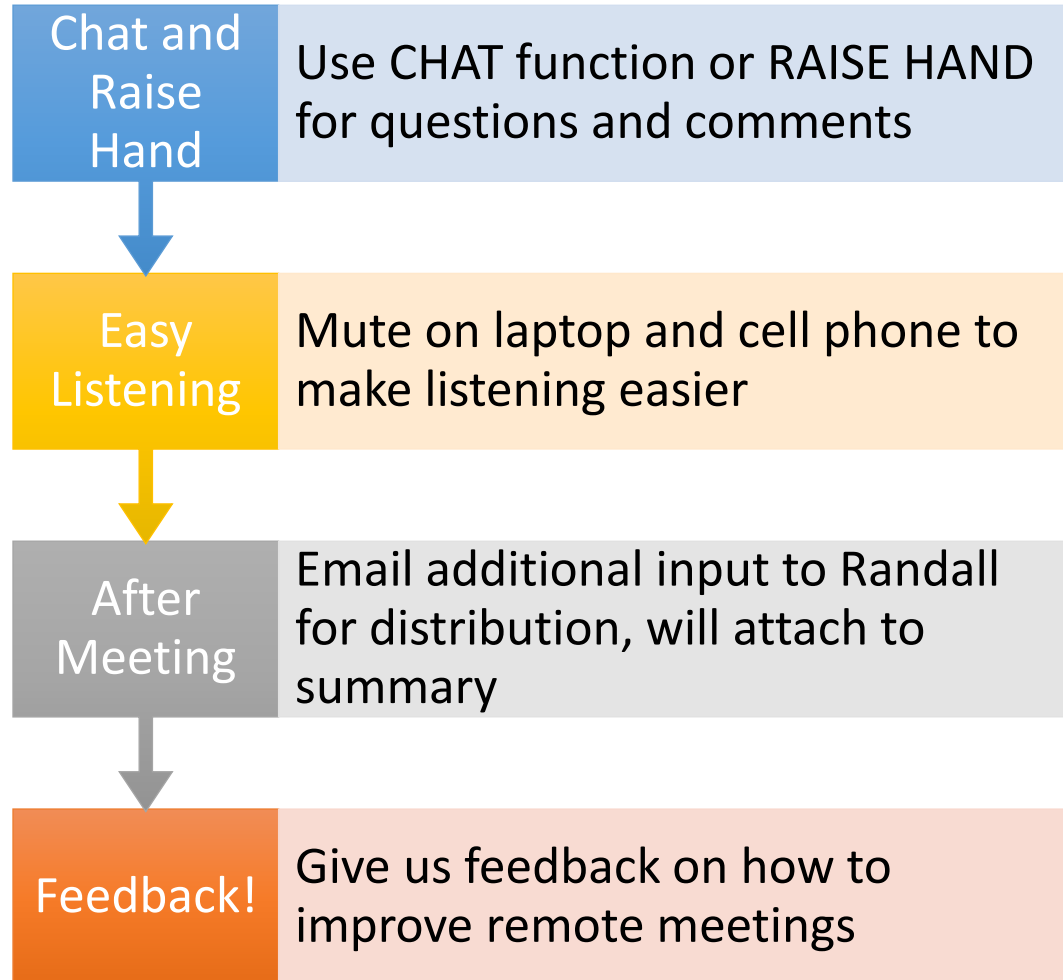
Chat and Raise Hand

Use CHAT function or RAISE HAND for questions and comments

Easy Listening

Mute on laptop and cell phone to make listening easier

After Meeting

Email additional input to Randall for distribution, will attach to summary

Feedback!

Give us feedback on how to improve remote meetings